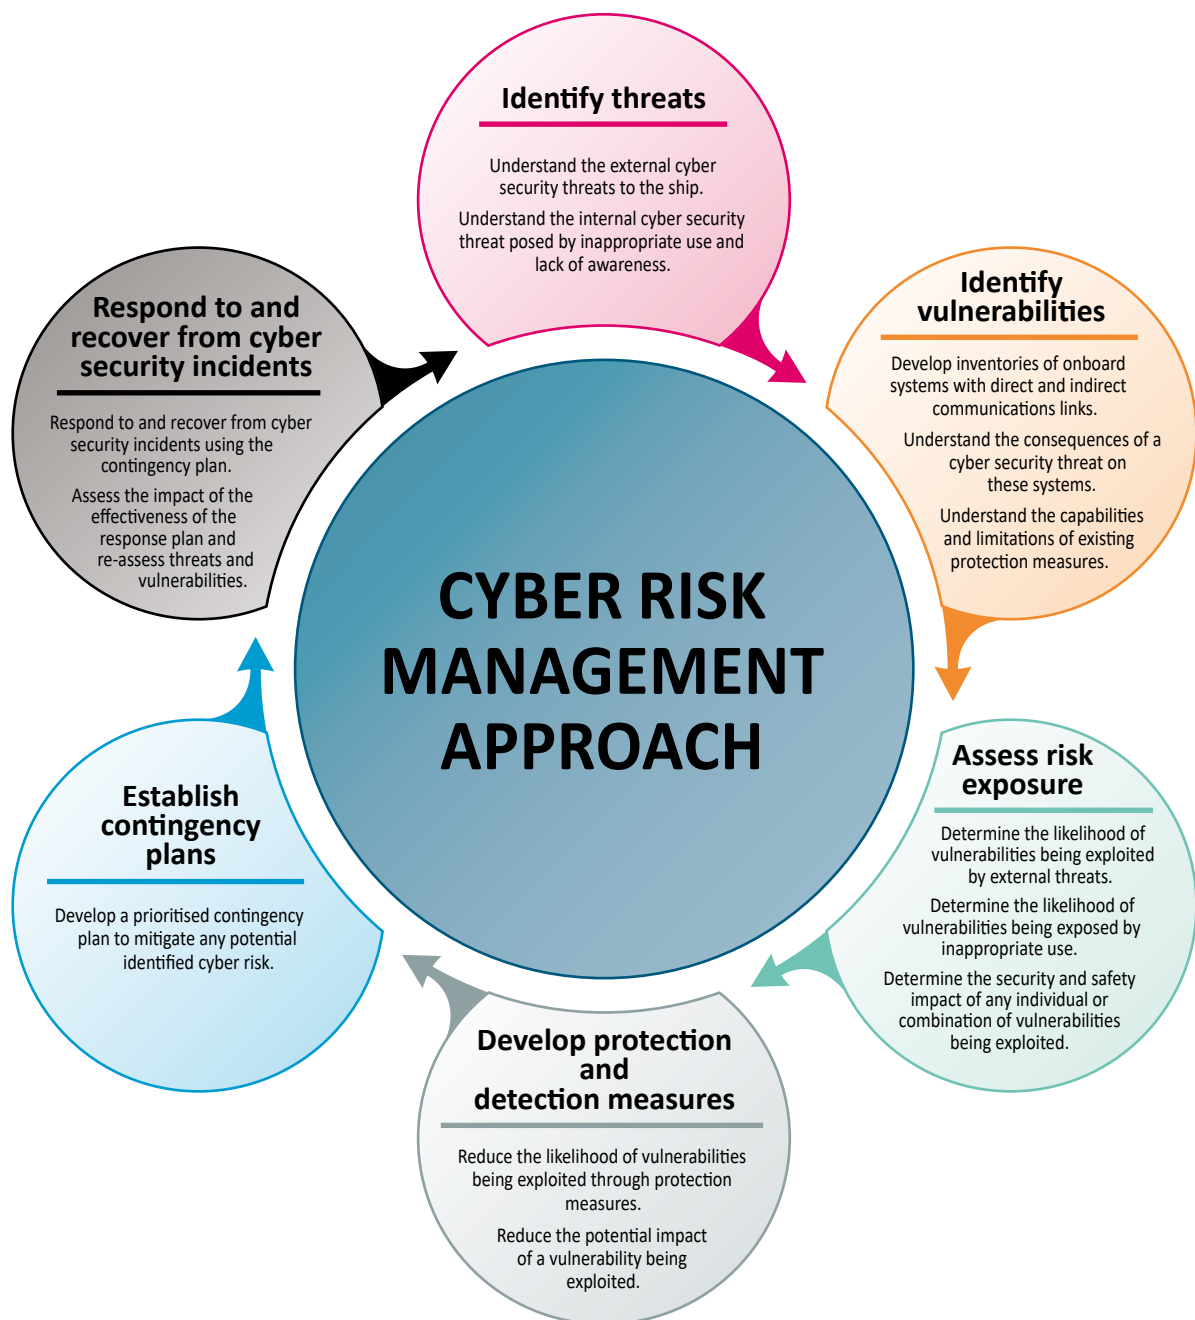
Identify threats

Understand the external cyber security threats to the ship.

Understand the internal cyber security threat posed by inappropriate use and lack of awareness.

Identify vulnerabilities

Develop inventories of onboard systems with direct and indirect communications links.

Understand the consequences of a cyber security threat on these systems.

Understand the capabilities and limitations of existing protection measures.

Assess risk exposure

Determine the likelihood of vulnerabilities being exploited by external threats.

Determine the likelihood of vulnerabilities being exposed by inappropriate use.

Determine the security and safety impact of any individual or combination of vulnerabilities being exploited.

Develop protection and detection measures

Reduce the likelihood of vulnerabilities being exploited through protection measures.

Reduce the potential impact of a vulnerability being exploited.

Establish contingency plans

Develop a prioritised contingency plan to mitigate any potential identified cyber risk.

Respond to and recover from cyber security incidents

Respond to and recover from cyber security incidents using the contingency plan.

Assess the impact of the effectiveness of the response plan and re-assess threats and vulnerabilities.

CYBER RISK MANAGEMENT APPROACH